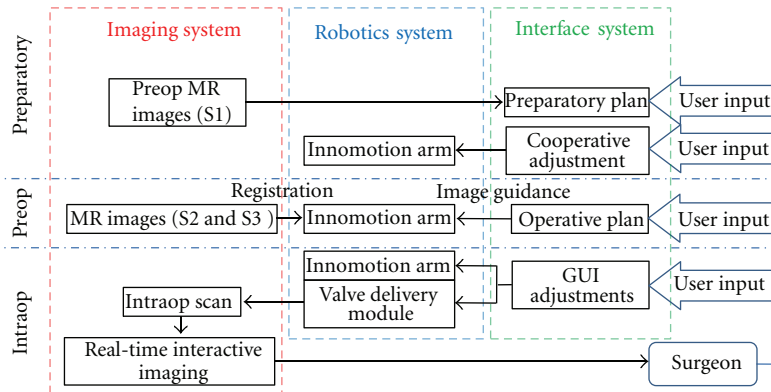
Imaging system

Robotics system

Interface system

Preparatory

Preop MR images (S1)

Preparatory plan

User input

Innomotion arm

Cooperative adjustment

User input

Preop

Registration

Image guidance

MR images (S2 and S3 )

Innomotion arm

Operative plan

User input

Intraop

Innomotion arm

GUI adjustments

User input

Intraop scan

Valve delivery module

Real-time interactive imaging

Surgeon